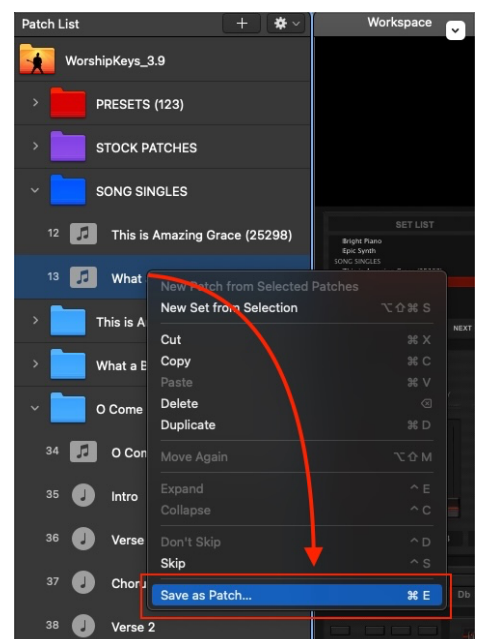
Patch List + Workspace

WorshipKeys_3.9

PRESETS (123)

STOCK PATCHES

SONG SINGLES

12 This is Amazing Grace (25298)

13 What

This is A

What a B

O Come

34 O Con

35 Intro

36 Verse

37 Chor

38 Verse 2

New Patch from Selected Patches
New Set from Selection ⌥⇧⌘S
Cut ⌘X
Copy ⌘C
Paste ⌘V
Delete ⌫
Duplicate ⌘D
Move Again ⌥⇧M
Expand ^E
Collapse ^C
Don't Skip ^D
Skip ^S
Save as Patch... ⌘E

SET LIST
Bright Piano
Epic Synth
SONG SINGLES
NEXT
Db